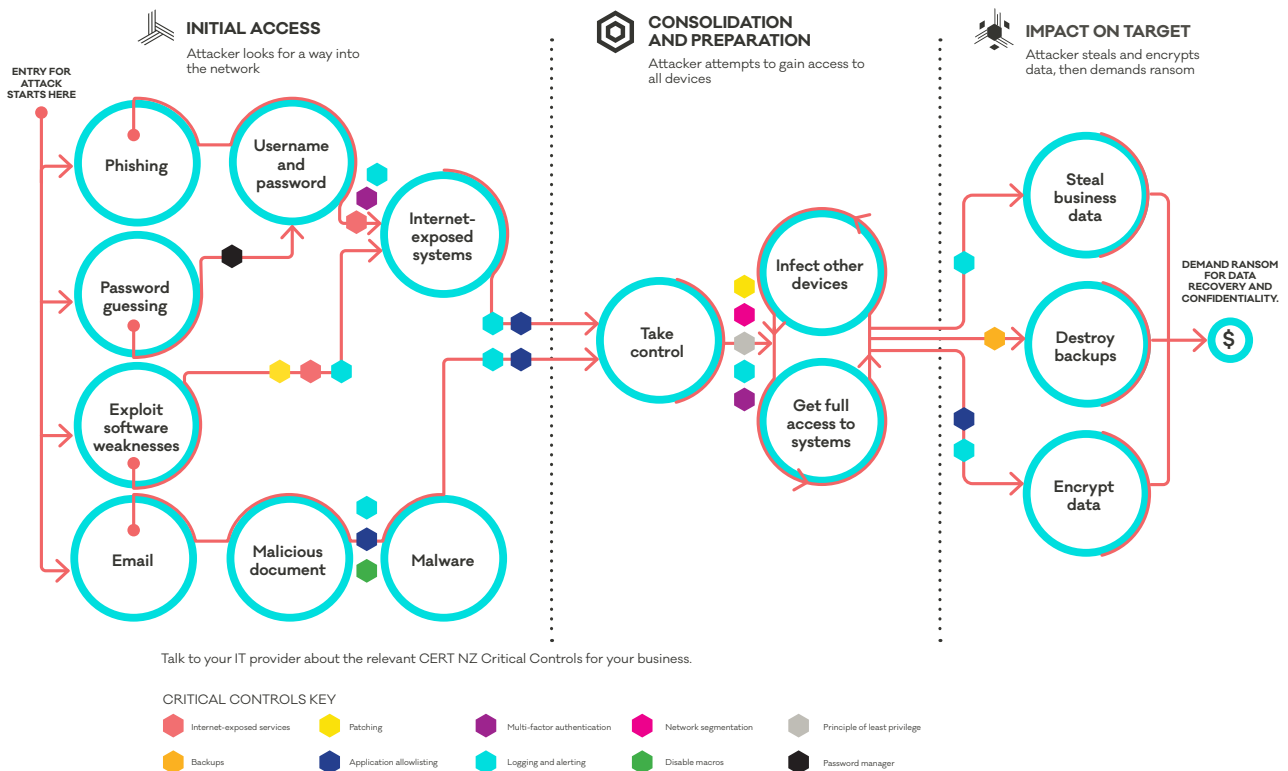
INITIAL ACCESS
Attacker looks for a way into the network

CONSOLIDATION AND PREPARATION
Attacker attempts to gain access to all devices

IMPACT ON TARGET
Attacker steals and encrypts data, then demands ransom

ENTRY FOR ATTACK STARTS HERE

Phishing

Username and password

Password guessing

Internet-exposed systems

Exploit software weaknesses

Email

Malicious document

Malware

Take control

Infect other devices

Get full access to systems

Steal business data

Destroy backups

Encrypt data

DEMAND RANSOM FOR DATA RECOVERY AND CONFIDENTIALITY.

$

Talk to your IT provider about the relevant CERT NZ Critical Controls for your business.

CRITICAL CONTROLS KEY

Internet-exposed services
Patching
Multi-factor authentication
Network segmentation
Principle of least privilege
Backups
Application allowlisting
Logging and alerting
Disable macros
Password manager